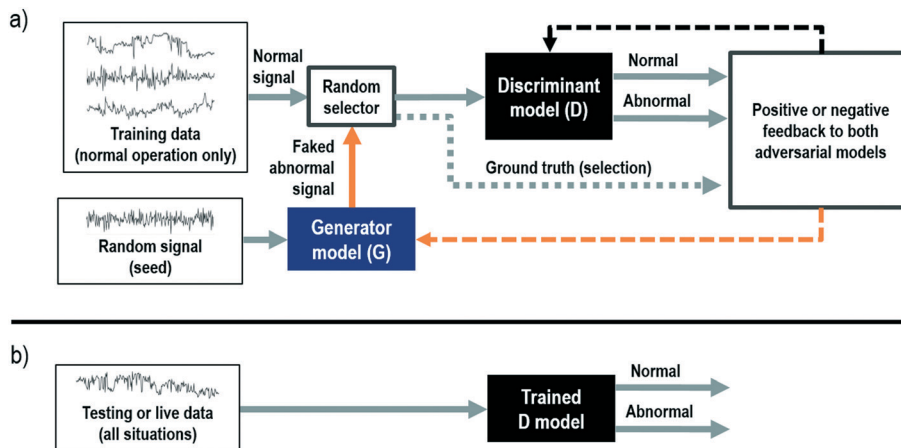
a)

Training data (normal operation only)

Normal signal

Random selector

Discriminant model (D)

Normal

Abnormal

Positive or negative feedback to both adversarial models

Faked abnormal signal

Ground truth (selection)

Random signal (seed)

Generator model (G)

b)

Testing or live data (all situations)

Trained D model

Normal

Abnormal